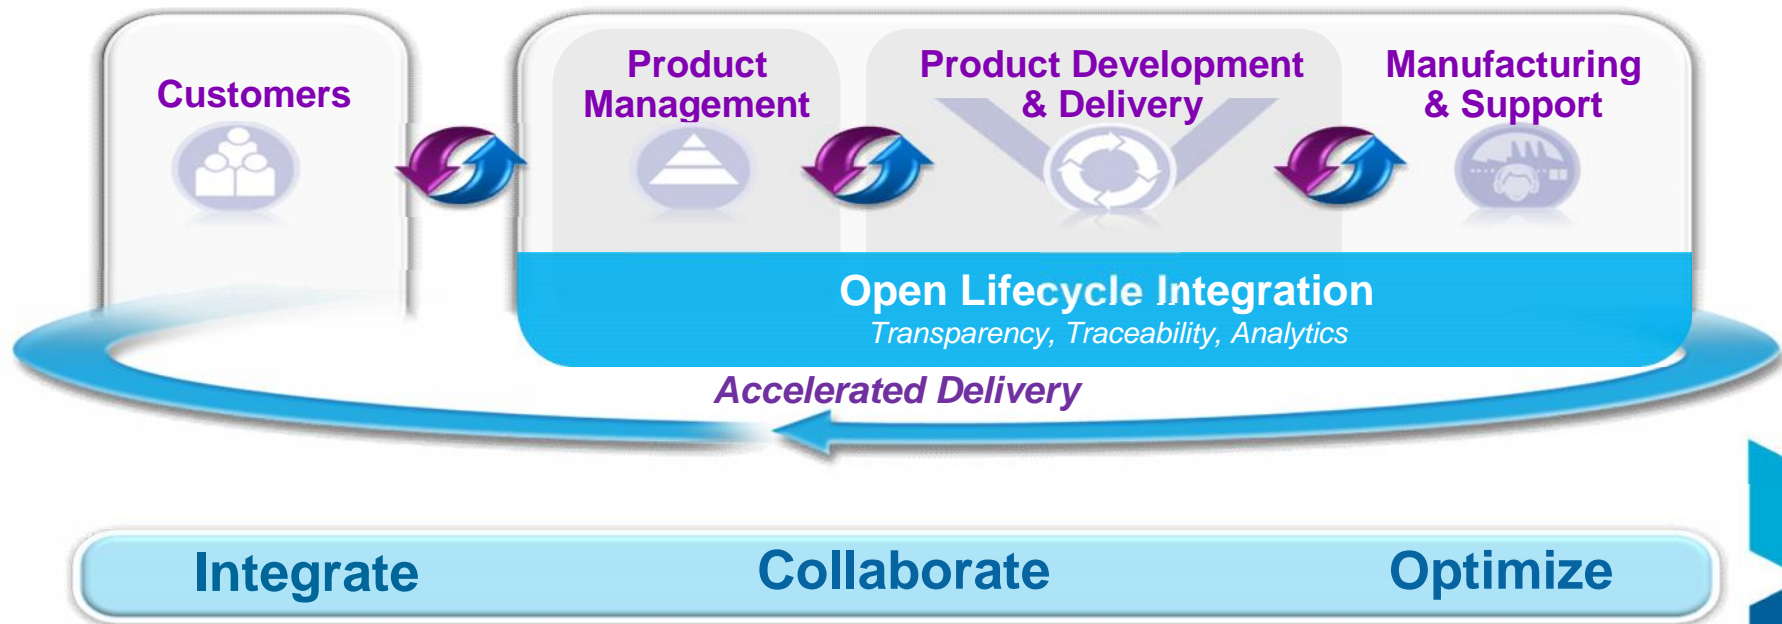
Customers

Product Management

Product Development & Delivery

Manufacturing & Support

Open Lifecycle Integration
Transparency, Traceability, Analytics

Accelerated Delivery

Integrate Collaborate Optimize